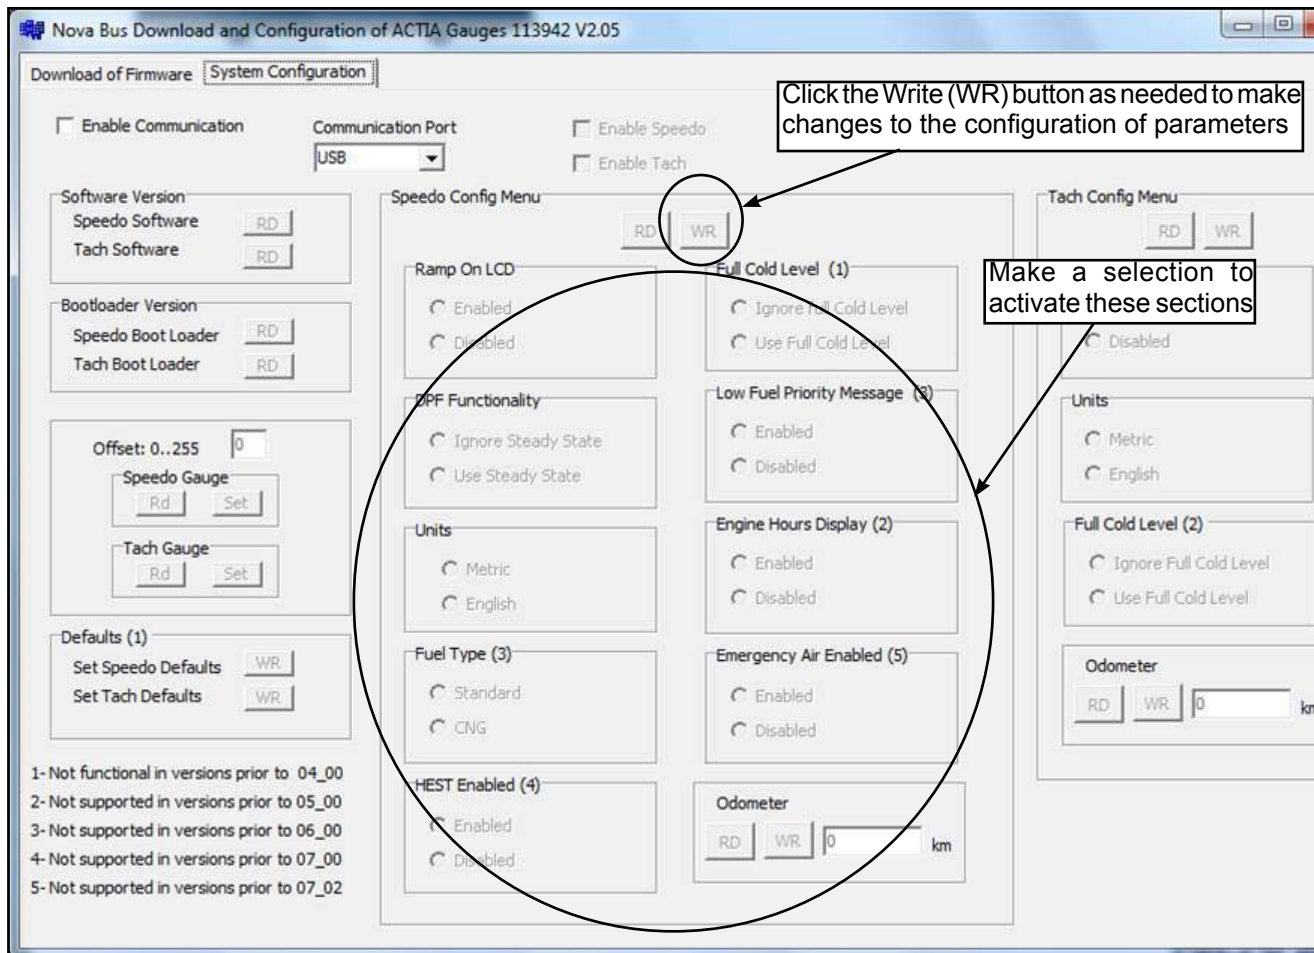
Nova Bus Download and Configuration of ACTIA Gauges 113942 V2.05

Download of Firmware | System Configuration

Click the Write (WR) button as needed to make changes to the configuration of parameters

Enable Communication

Communication Port
USB

Enable Speedo
Enable Tach

Software Version
Speedo Software RD
Tach Software RD

Bootloader Version
Speedo Boot Loader RD
Tach Boot Loader RD

Offset: 0..255 0
Speedo Gauge
Rd Set
Tach Gauge
Rd Set

Defaults (1)
Set Speedo Defaults WR
Set Tach Defaults WR

1- Not functional in versions prior to 04_00
2- Not supported in versions prior to 05_00
3- Not supported in versions prior to 06_00
4- Not supported in versions prior to 07_00
5- Not supported in versions prior to 07_02

Speedo Config Menu
RD WR

Ramp On LCD
Enabled
Disabled

Full Cold Level (1)
Ignore Full Cold Level
Use Full Cold Level

DPF Functionality
Ignore Steady State
Use Steady State

Low Fuel Priority Message (3)
Enabled
Disabled

Units
Metric
English

Engine Hours Display (2)
Enabled
Disabled

Fuel Type (3)
Standard
CNG

Emergency Air Enabled (5)
Enabled
Disabled

HEST Enabled (4)
Enabled
Disabled

Odometer
RD WR 0 km

Make a selection to activate these sections

Tach Config Menu
RD WR

Disabled

Units
Metric
English

Full Cold Level (2)
Ignore Full Cold Level
Use Full Cold Level

Odometer
RD WR 0 km